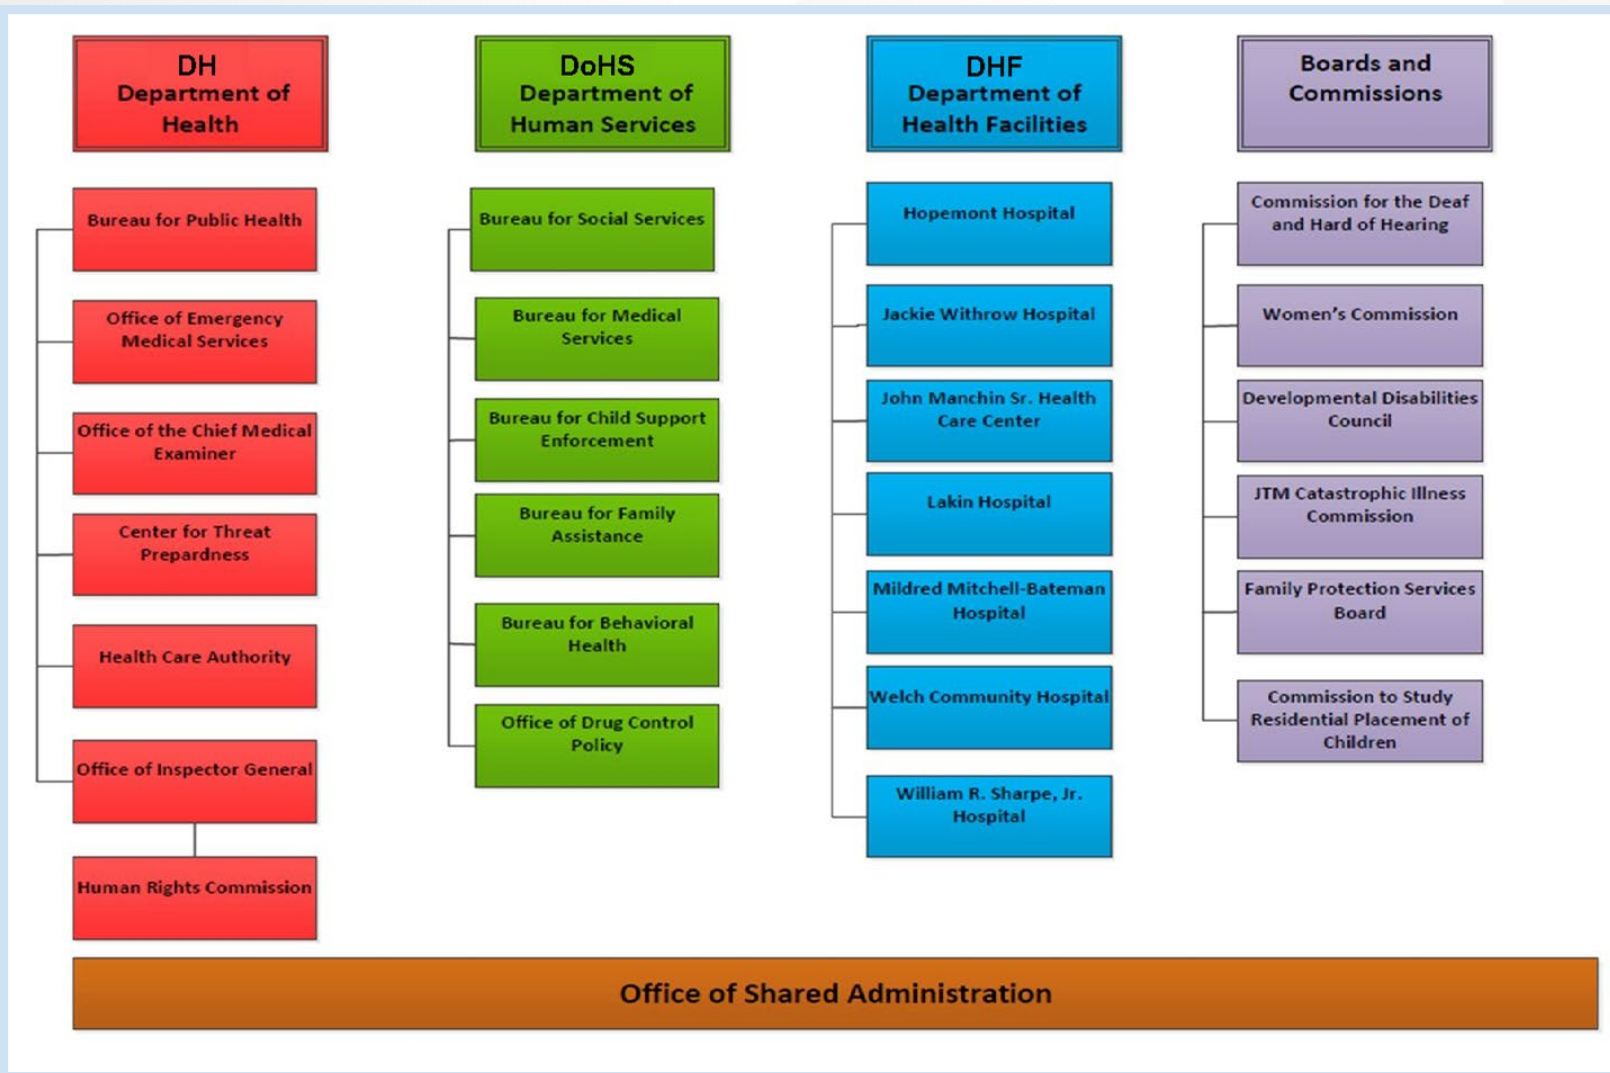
DH
Department of Health

Bureau for Public Health

Office of Emergency Medical Services

Office of the Chief Medical Examiner

Center for Threat Prepardness

Health Care Authority

Office of Inspector General

Human Rights Commission

DoHS
Department of Human Services

Bureau for Social Services

Bureau for Medical Services

Bureau for Child Support Enforcement

Bureau for Family Assistance

Bureau for Behavioral Health

Office of Drug Control Policy

DHF
Department of Health Facilities

Hopemont Hospital

Jackie Withrow Hospital

John Manchin Sr. Health Care Center

Lakin Hospital

Mildred Mitchell-Bateman Hospital

Welch Community Hospital

William R. Sharpe, Jr. Hospital

Boards and Commissions

Commission for the Deaf and Hard of Hearing

Women's Commission

Developmental Disabilities Council

JTM Catastrophic Illness Commission

Family Protection Services Board

Commission to Study Residential Placement of Children

Office of Shared Administration